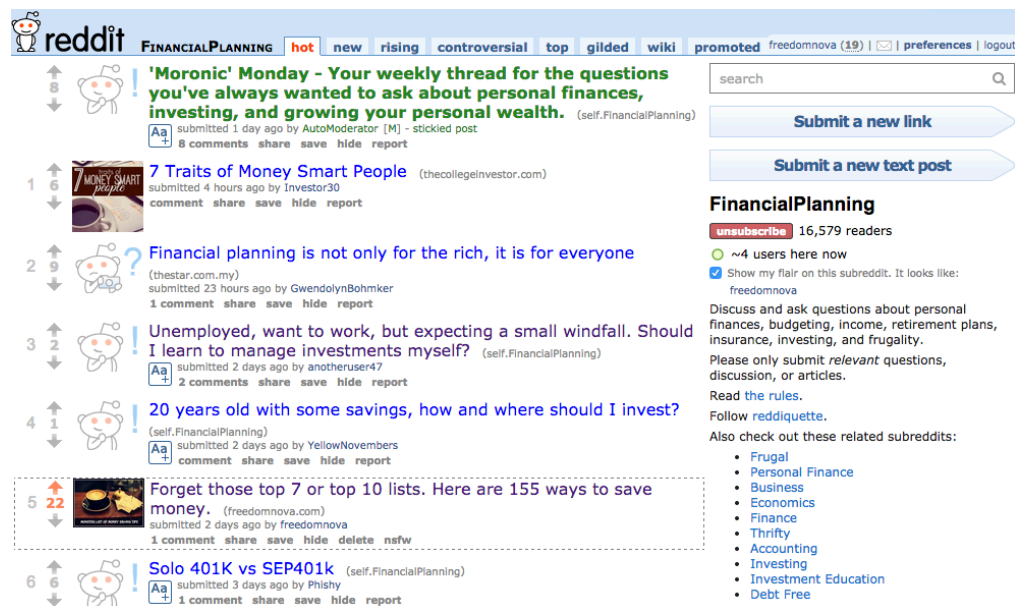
reddit FinancialPlanning hot new rising controversial top gilded wiki promoted freedomnova (19) | preferences | logout

8 'Moronic' Monday - Your weekly thread for the questions you've always wanted to ask about personal finances, investing, and growing your personal wealth. (self.FinancialPlanning)
submitted 1 day ago by AutoModerator [M] - stickied post
8 comments share save hide report

1 6 7 Traits of Money Smart People (thecollegeinvestor.com)
submitted 4 hours ago by Investor30
comment share save hide report

2 9 Financial planning is not only for the rich, it is for everyone (thestar.com.my)
submitted 23 hours ago by GwendolynBohmker
1 comment share save hide report

3 2 Unemployed, want to work, but expecting a small windfall. Should I learn to manage investments myself? (self.FinancialPlanning)
submitted 2 days ago by anotheruser47
2 comments share save hide report

4 1 20 years old with some savings, how and where should I invest? (self.FinancialPlanning)
submitted 2 days ago by YellowNovembers
comment share save hide report

5 22 Forget those top 7 or top 10 lists. Here are 155 ways to save money. (freedomnova.com)
submitted 2 days ago by freedomnova
1 comment share save hide delete nsfw

6 6 Solo 401K vs SEP401k (self.FinancialPlanning)
submitted 3 days ago by Phishy
1 comment share save hide report

search

Submit a new link

Submit a new text post

FinancialPlanning
unsubscribe 16,579 readers
~4 users here now
Show my flair on this subreddit. It looks like:
freedomnova

Discuss and ask questions about personal finances, budgeting, income, retirement plans, insurance, investing, and frugality.

Please only submit relevant questions, discussion, or articles.

Read the rules.

Follow reddiquette.

Also check out these related subreddits:
Frugal
Personal Finance
Business
Economics
Finance
Thrifty
Accounting
Investing
Investment Education
Debt Free